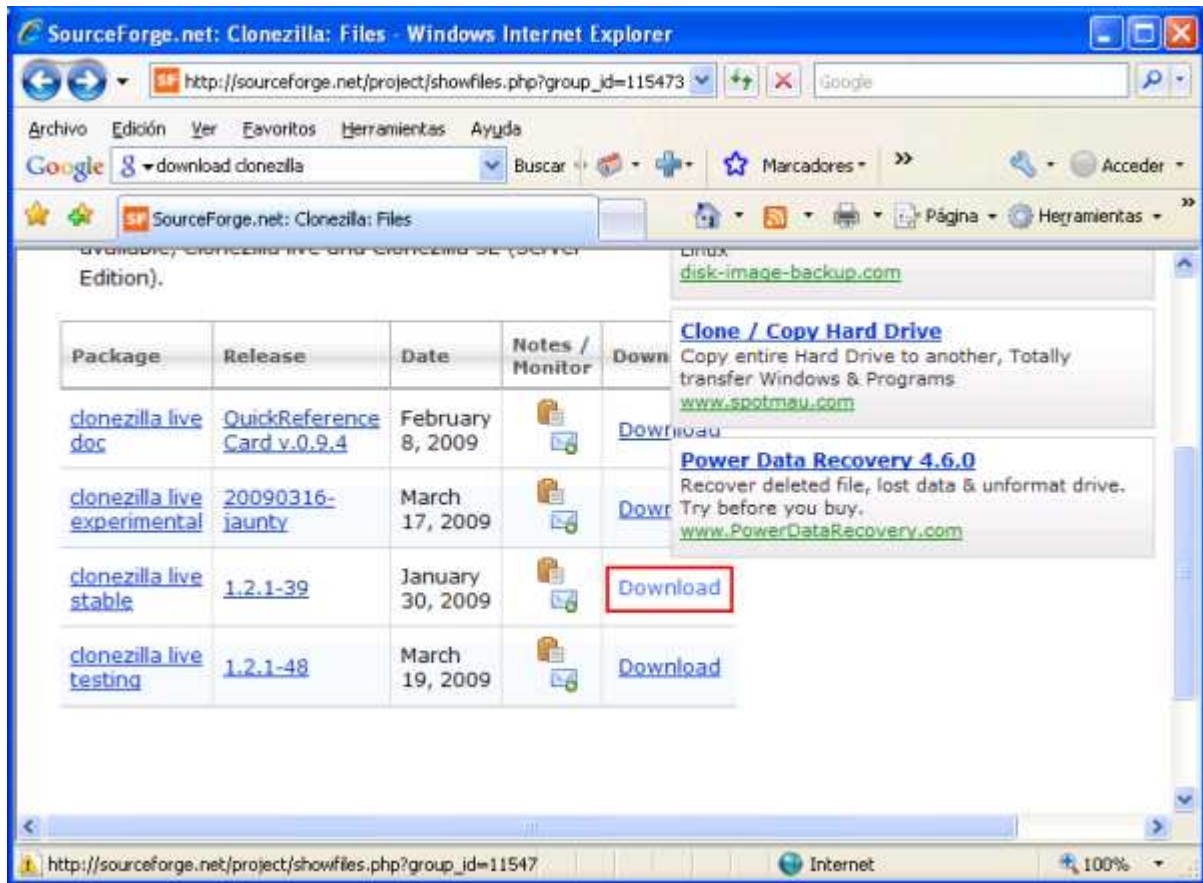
SourceForge.net: Clonezilla: Files - Windows Internet Explorer

http://sourceforge.net/project/showfiles.php?group_id=115473

Google

Archivo Edición Ver Favoritos Herramientas Ayuda

Google download clonezilla Buscar Marcadores Acceder

SourceForge.net: Clonezilla: Files

Página Herramientas

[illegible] Edition).

| Package | Release | Date | Notes / Monitor | Down |
|---|---|---|---|---|
| clonezilla live doc | QuickReference Card v.0.9.4 | February 8, 2009 | | Download |
| clonezilla live experimental | 20090316-jaunty | March 17, 2009 | | Down |
| clonezilla live stable | 1.2.1-39 | January 30, 2009 | | Download |
| clonezilla live testing | 1.2.1-48 | March 19, 2009 | | Download |

Linux
disk-image-backup.com

Clone / Copy Hard Drive
Copy entire Hard Drive to another, Totally transfer Windows & Programs
www.spotmau.com

Power Data Recovery 4.6.0
Recover deleted file, lost data & unformat drive. Try before you buy.
www.PowerDataRecovery.com

http://sourceforge.net/project/showfiles.php?group_id=11547

Internet

100%